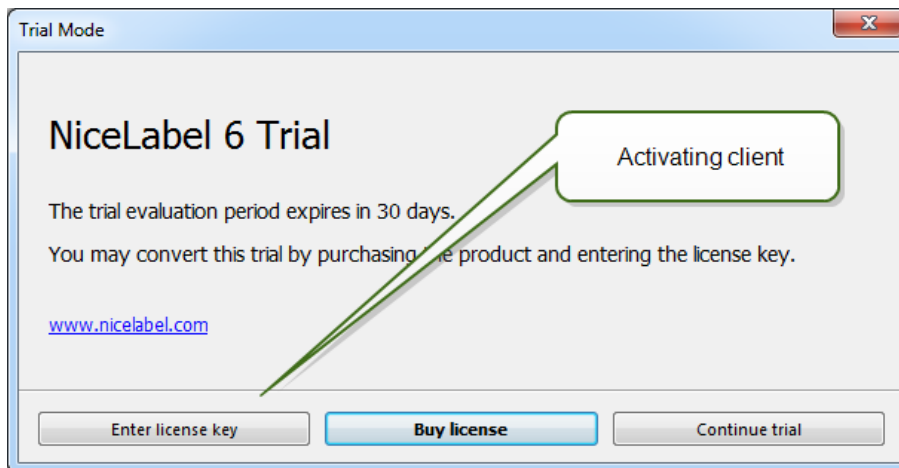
Trial Mode

NiceLabel 6 Trial

Activating client

The trial evaluation period expires in 30 days.

You may convert this trial by purchasing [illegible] product and entering the license key.

www.nicelabel.com

Enter license key

Buy license

Continue trial